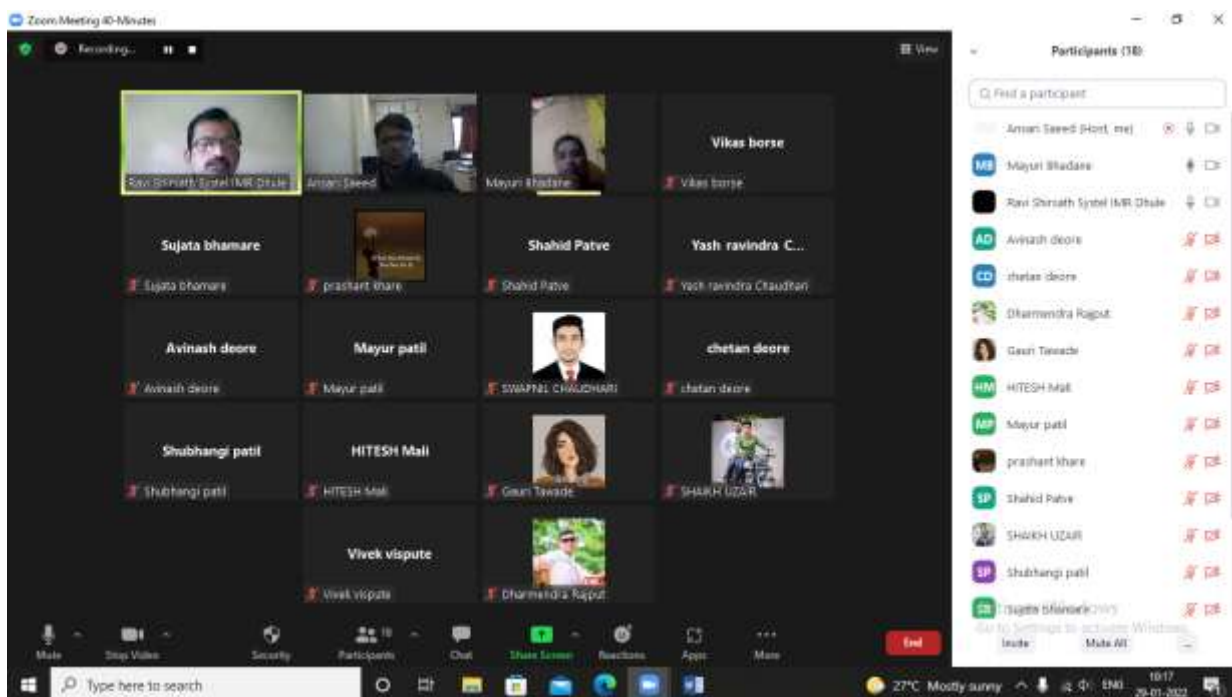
Zoom Meeting 40-Minutes

Recording...

View

Participants (18)

Find a participant

Ansari Saeed (Host, me)

MB Mayuri Bhadane

Ravi Shrinath Systel IMR Dhule

AD Avinash deore

CD chetan deore

Dharmendra Rajput

Gauri Tawade

HM HITESH Mali

MP Mayur patil

prashant khare

SP Shahid Patve

SHAIKH UZAIR

SP Shubhangi patil

Sujata bhamare

Go to Settings to activate Windows.

Invite

Mute All

Ravi Shrinath Systel IMR Dhule

Ansari Saeed

Mayuri Bhadane

Vikas borse

Vikas borse

Sujata bhamare

Sujata bhamare

prashant khare

Shahid Patve

Shahid Patve

Yash ravindra C...

Yash ravindra Chaudhari

Avinash deore

Avinash deore

Mayur patil

Mayur patil

SWAPNIL CHAUDHARI

chetan deore

chetan deore

Shubhangi patil

Shubhangi patil

HITESH Mali

HITESH Mali

Gauri Tawade

SHAIKH UZAIR

Vivek vispute

Vivek vispute

Dharmendra Rajput

Mute

Stop Video

Security

Participants 18

Chat

Share Screen

Reactions

Apps

More

End

Type here to search

27°C Mostly sunny

ENG

10:17

29-01-2022